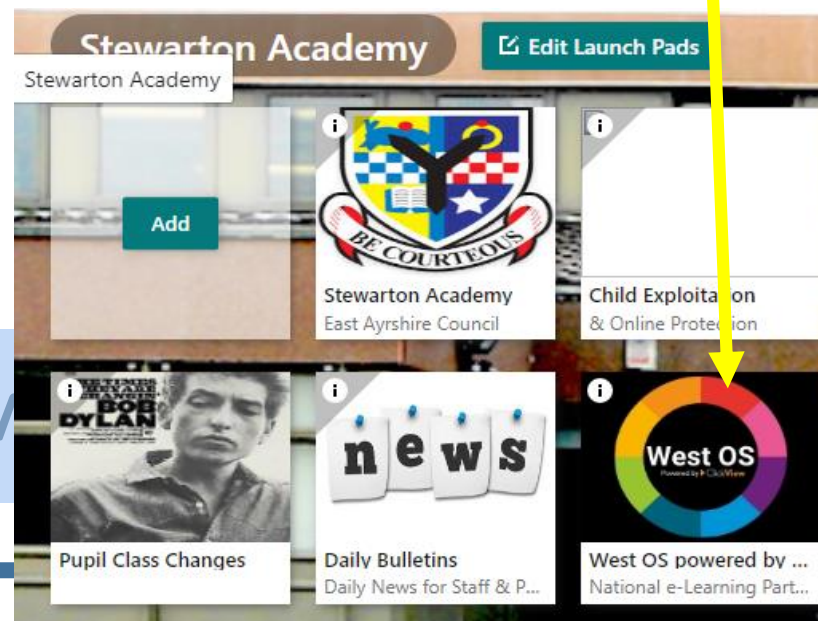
Stewarton Academy

Edit Launch Pads

Stewarton Academy

Add

i

BE COURTEOUS

Stewarton Academy
East Ayrshire Council

i

Child Exploita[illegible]on
& Online Prote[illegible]ion

i

THE TIMES THEY ARE A-CHANGIN'
BOB DYLAN

Pupil Class Changes

i

news

Daily Bulletins
Daily News for Staff & P...

i

West OS
Powered by ClickView

West OS powered by ...
National e-Learning Part...